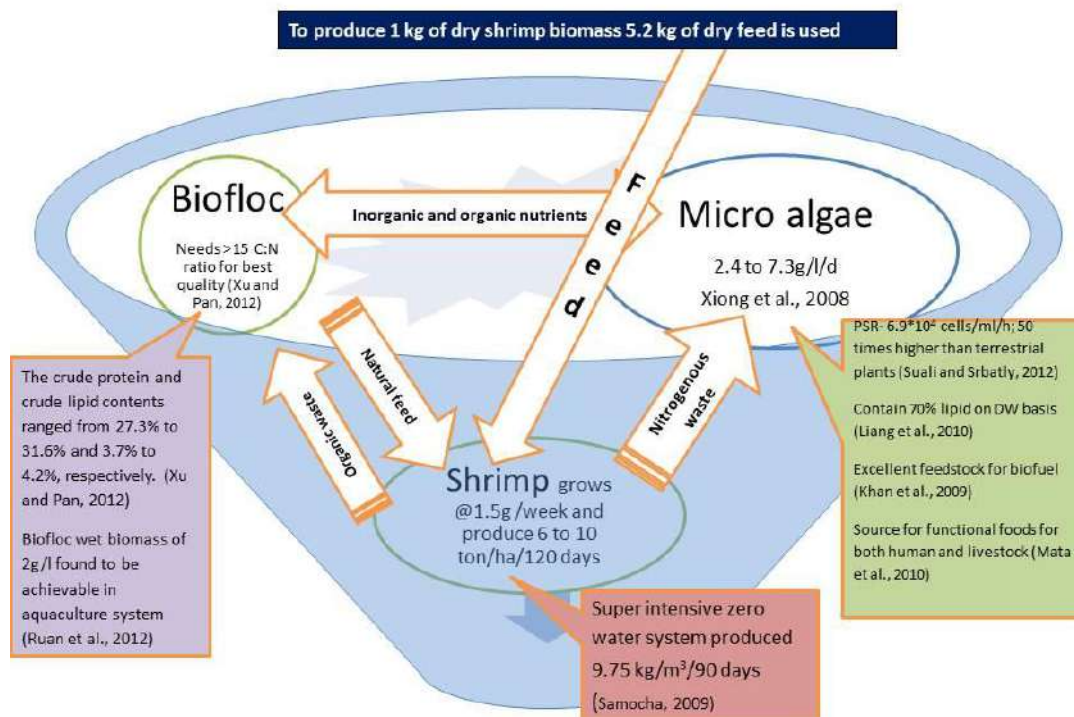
To produce 1 kg of dry shrimp biomass 5.2 kg of dry feed is used

Biofloc

Needs > 15 C:N ratio for best quality (Xu and Pan, 2012)

Inorganic and organic nutrients

Feed

Micro algae

2.4 to 7.3g/l/d

Xiong et al., 2008

PSR- $6.9*10^4$ cells/ml/h; 50 times higher than terrestrial plants (Suali and Srbatly, 2012)

Contain 70% lipid on DW basis (Liang et al., 2010)

Excellent feedstock for biofuel (Khan et al., 2009)

Source for functional foods for both human and livestock (Mata et al., 2010)

The crude protein and crude lipid contents ranged from 27.3% to 31.6% and 3.7% to 4.2%, respectively. (Xu and Pan, 2012)

Biofloc wet biomass of 2g/l found to be achievable in aquaculture system (Ruan et al., 2012)

Natural feed

Organic waste

Nitrogenous waste

Shrimp grows @1.5g /week and produce 6 to 10 ton/ha/120 days

Super intensive zero water system produced 9.75 kg/m$^3$/90 days

(Samocha, 2009)